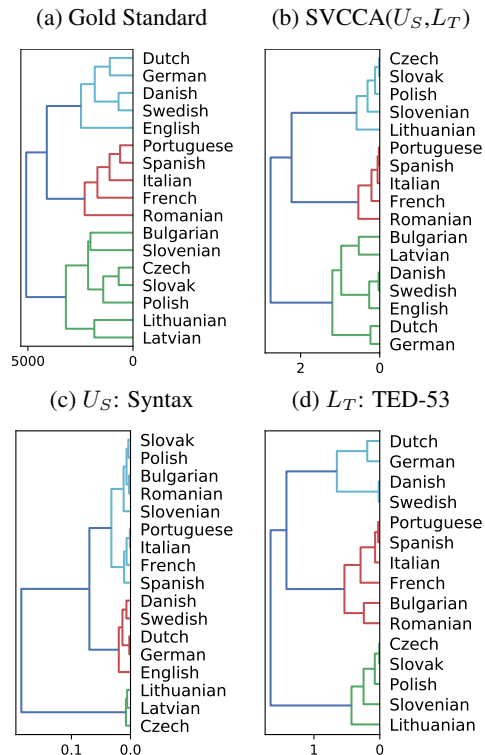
(a) Gold Standard

Dutch
German
Danish
Swedish
English
Portuguese
Spanish
Italian
French
Romanian
Bulgarian
Slovenian
Czech
Slovak
Polish
Lithuanian
Latvian

5000 0

(b) SVCCA($U_S$,$L_T$)

Czech
Slovak
Polish
Slovenian
Lithuanian
Portuguese
Spanish
Italian
French
Romanian
Bulgarian
Latvian
Danish
Swedish
English
Dutch
German

2 0

(c) $U_S$: Syntax

Slovak
Polish
Bulgarian
Romanian
Slovenian
Portuguese
Italian
French
Spanish
Danish
Swedish
Dutch
German
English
Lithuanian
Latvian
Czech

0.1 0.0

(d) $L_T$: TED-53

Dutch
German
Danish
Swedish
Portuguese
Spanish
Italian
French
Bulgarian
Romanian
Czech
Slovak
Polish
Slovenian
Lithuanian

1 0